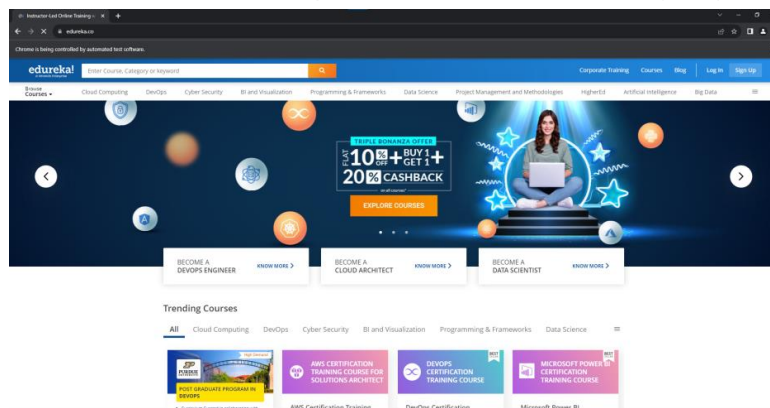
Instructor-Led Online Training ×
edureka.co
Chrome is being controlled by automated test software.
edureka!
Enter Course, Category or keyword
Corporate Training Courses Blog Log In Sign Up
Browse Courses
Cloud Computing DevOps Cyber Security BI and Visualization Programming & Frameworks Data Science Project Management and Methodologies HigherEd Artificial Intelligence Big Data
TRIPLE BONANZA OFFER
FLAT 10% OFF + BUY 1 GET 1 + 20% CASHBACK
on all courses*
EXPLORE COURSES
BECOME A DEVOPS ENGINEER KNOW MORE
BECOME A CLOUD ARCHITECT KNOW MORE
BECOME A DATA SCIENTIST KNOW MORE
Trending Courses
All Cloud Computing DevOps Cyber Security BI and Visualization Programming & Frameworks Data Science
PURDUE UNIVERSITY
POST GRADUATE PROGRAM IN DEVOPS
AWS CERTIFICATION TRAINING COURSE FOR SOLUTIONS ARCHITECT
DEVOPS CERTIFICATION TRAINING COURSE
MICROSOFT POWER BI CERTIFICATION TRAINING COURSE
AWS Certification Training
DevOps Certification
Microsoft Power BI